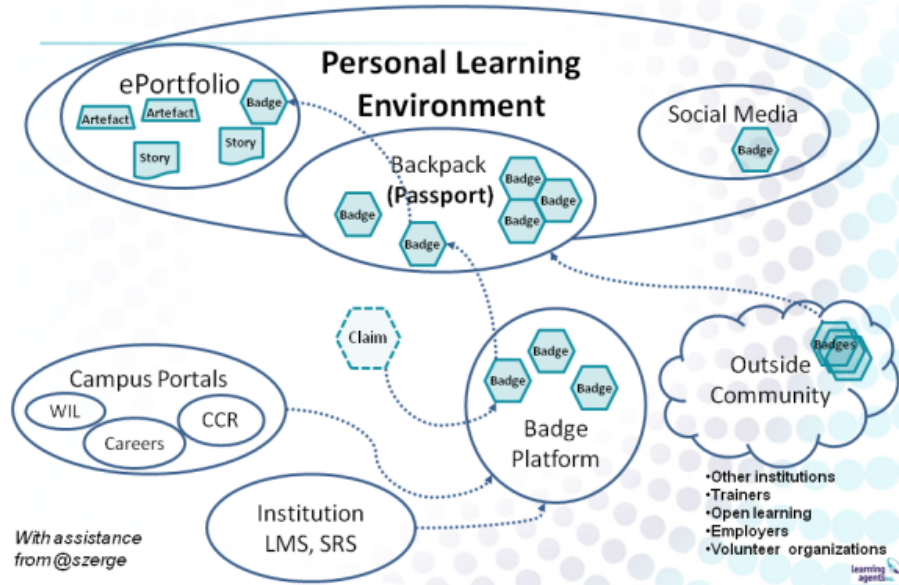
Personal Learning Environment

ePortfolio

Artefact

Artefact

Badge

Story

Story

Social Media

Badge

Backpack
(Passport)

Badge

Badge

Badge

Badge

Badge

Badge

Claim

Badge

Badge

Badge

Badges

Outside Community

Campus Portals

WIL

CCR

Careers

Badge Platform

•Other institutions
•Trainers
•Open learning
•Employers
•Volunteer organizations

Institution LMS, SRS

With assistance from @szerge

Learning agents